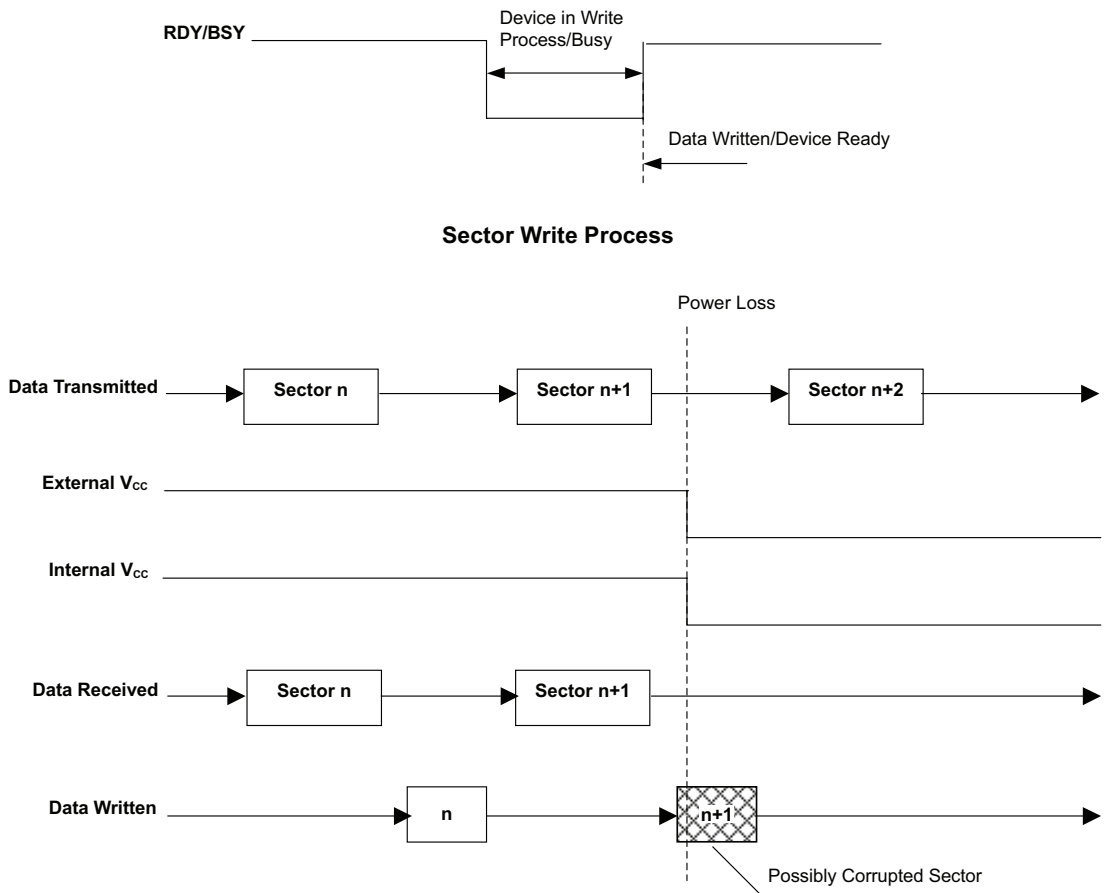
RDY/BSY

Device in Write Process/Busy

Data Written/Device Ready

Sector Write Process

Power Loss

Data Transmitted

Sector n

Sector n+1

Sector n+2

External $V_{CC}$

Internal $V_{CC}$

Data Received

Sector n

Sector n+1

Data Written

n

n+1

Possibly Corrupted Sector